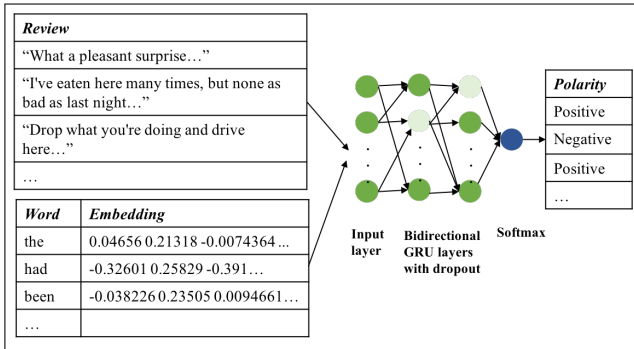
| Review |
|---|
| “What a pleasant surprise…” |
| “I've eaten here many times, but none as bad as last night…” |
| “Drop what you're doing and drive here…” |
| … |

| Word | Embedding |
|---|---|
| the | 0.04656 0.21318 -0.0074364 ... |
| had | -0.32601 0.25829 -0.391… |
| been | -0.038226 0.23505 0.0094661… |
| … | |

Input layer

Bidirectional GRU layers with dropout

Softmax

| Polarity |
|---|
| Positive |
| Negative |
| Positive |
| … |